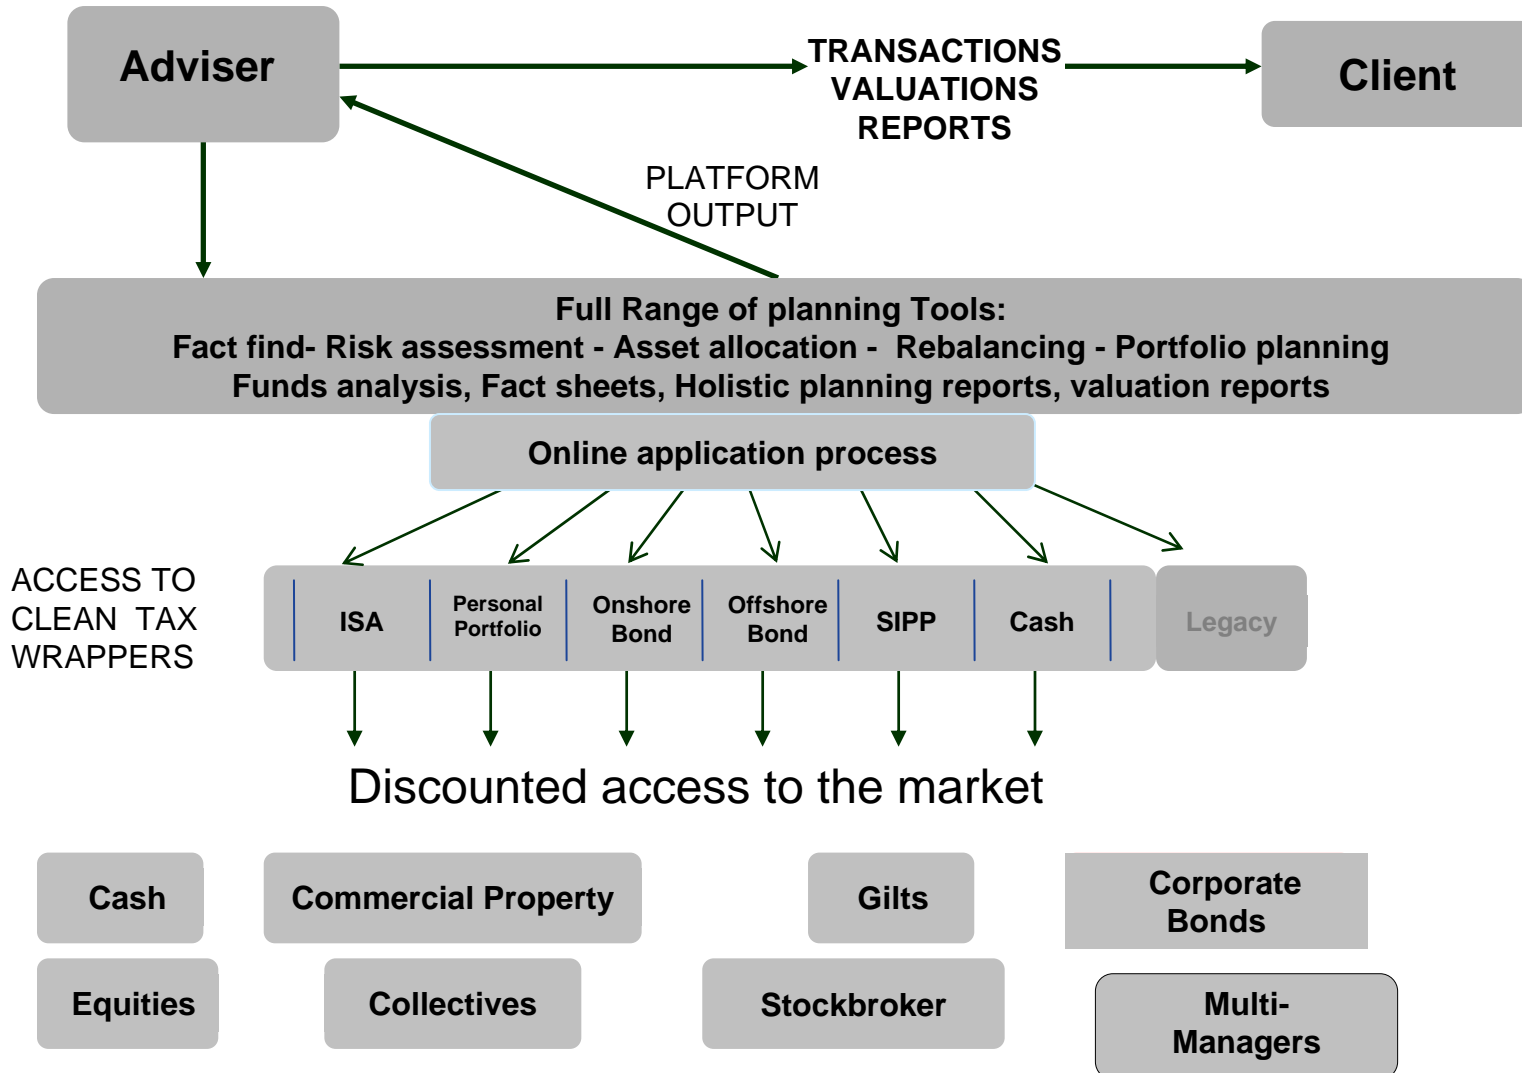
Adviser

TRANSACTIONS
VALUATIONS
REPORTS

Client

PLATFORM
OUTPUT

Full Range of planning Tools:
Fact find- Risk assessment - Asset allocation - Rebalancing - Portfolio planning
Funds analysis, Fact sheets, Holistic planning reports, valuation reports

Online application process

ACCESS TO CLEAN TAX WRAPPERS

| ISA | Personal Portfolio | Onshore Bond | Offshore Bond | SIPP | Cash |
|---|---|---|---|---|---|

Legacy

Discounted access to the market

Cash

Commercial Property

Gilts

Corporate Bonds

Equities

Collectives

Stockbroker

Multi-Managers